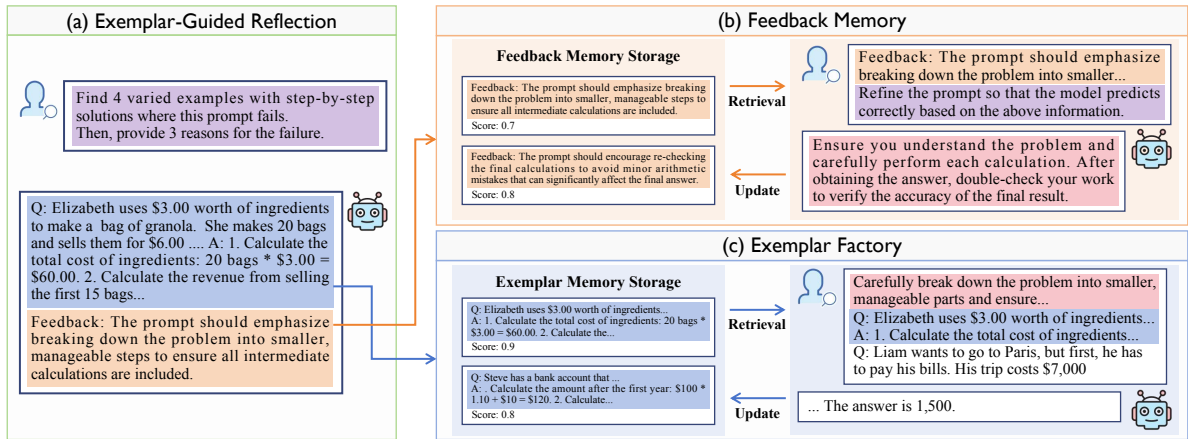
(a) Exemplar-Guided Reflection

Find 4 varied examples with step-by-step solutions where this prompt fails. Then, provide 3 reasons for the failure.

Q: Elizabeth uses \$3.00 worth of ingredients to make a bag of granola. She makes 20 bags and sells them for \$6.00 .... A: 1. Calculate the total cost of ingredients: 20 bags * \$3.00 = \$60.00. 2. Calculate the revenue from selling the first 15 bags...

Feedback: The prompt should emphasize breaking down the problem into smaller, manageable steps to ensure all intermediate calculations are included.

(b) Feedback Memory

Feedback Memory Storage

Feedback: The prompt should emphasize breaking down the problem into smaller, manageable steps to ensure all intermediate calculations are included.
Score: 0.7

Feedback: The prompt should encourage re-checking the final calculations to avoid minor arithmetic mistakes that can significantly affect the final answer.
Score: 0.8

Retrieval

Update

Feedback: The prompt should emphasize breaking down the problem into smaller...
Refine the prompt so that the model predicts correctly based on the above information.

Ensure you understand the problem and carefully perform each calculation. After obtaining the answer, double-check your work to verify the accuracy of the final result.

(c) Exemplar Factory

Exemplar Memory Storage

Q: Elizabeth uses \$3.00 worth of ingredients...
A: 1. Calculate the total cost of ingredients: 20 bags * \$3.00 = \$60.00. 2. Calculate the...
Score: 0.9

Q: Steve has a bank account that ...
A: . Calculate the amount after the first year: \$100 * 1.10 + \$10 = \$120. 2. Calculate...
Score: 0.8

Retrieval

Update

Carefully break down the problem into smaller, manageable parts and ensure...
Q: Elizabeth uses \$3.00 worth of ingredients...
A: 1. Calculate the total cost of ingredients...
Q: Liam wants to go to Paris, but first, he has to pay his bills. His trip costs \$7,000

... The answer is 1,500.